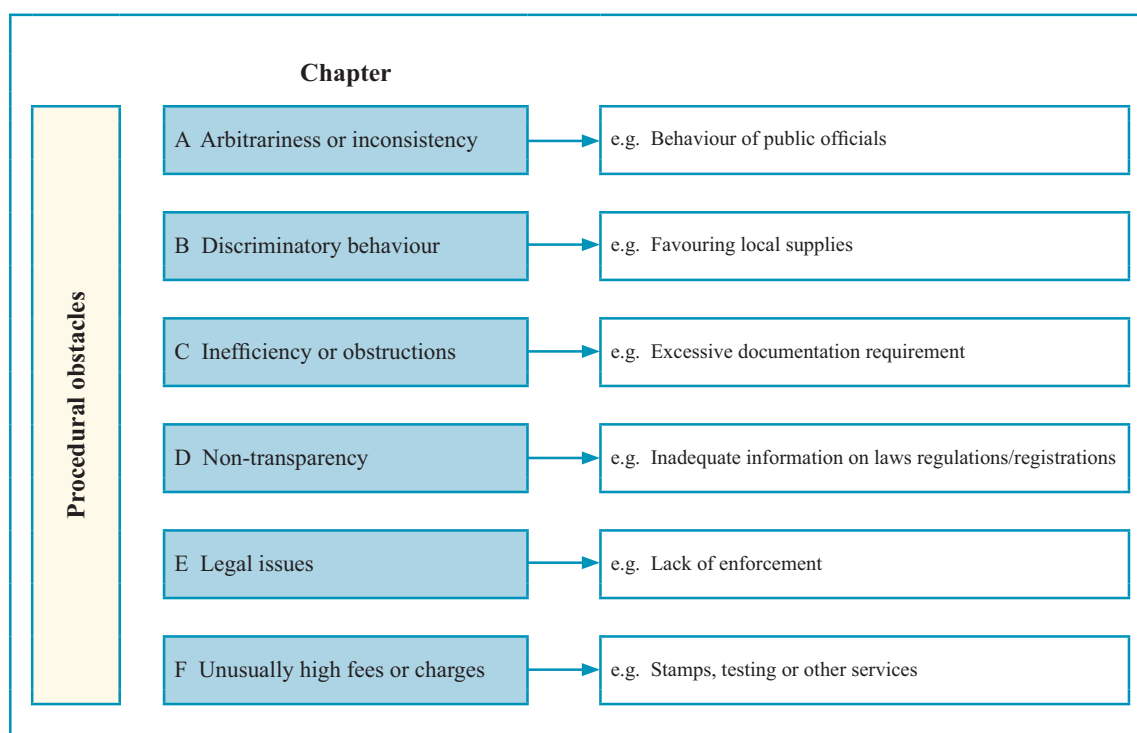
Chapter

Procedural obstacles

A Arbitrariness or inconsistency

e.g. Behaviour of public officials

B Discriminatory behaviour

e.g. Favouring local supplies

C Inefficiency or obstructions

e.g. Excessive documentation requirement

D Non-transparency

e.g. Inadequate information on laws regulations/registrations

E Legal issues

e.g. Lack of enforcement

F Unusually high fees or charges

e.g. Stamps, testing or other services